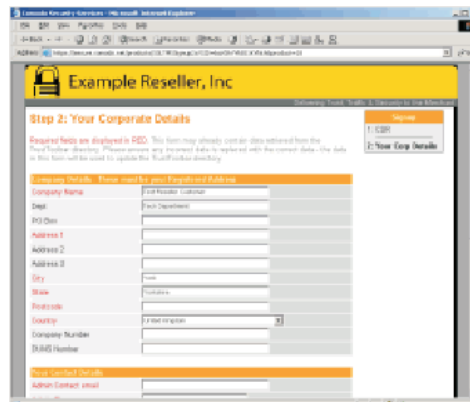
Comodo Security Services - Microsoft Internet Explorer

File Edit View Favorites Tools Help

Back Search Favorites Media

Address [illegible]

Example Reseller, Inc

Delivering Trust, Traffic & Security to the Merchant

Step 2: Your Corporate Details

Required fields are displayed in RED. This form may already contain data retrieved from the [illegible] directory. Please ensure any incorrect data is replaced with the correct data - the data in this form will be used to update the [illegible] directory.

Signup
1: CSR
2: Your Corp Details

Company Details - Please read for your Registered Address

| | |
|---|---|
| Company Name | Test Reseller Customer |
| Dept | Test Department |
| PO Box | |
| Address 1 | |
| Address 2 | |
| Address 3 | |
| City | Test |
| State | Yorkshire |
| Postcode | |
| Country | United Kingdom |
| Company Number | |
| DUNS Number | |

Your Contact Details

| | |
|---|---|
| Admin Contact email | |